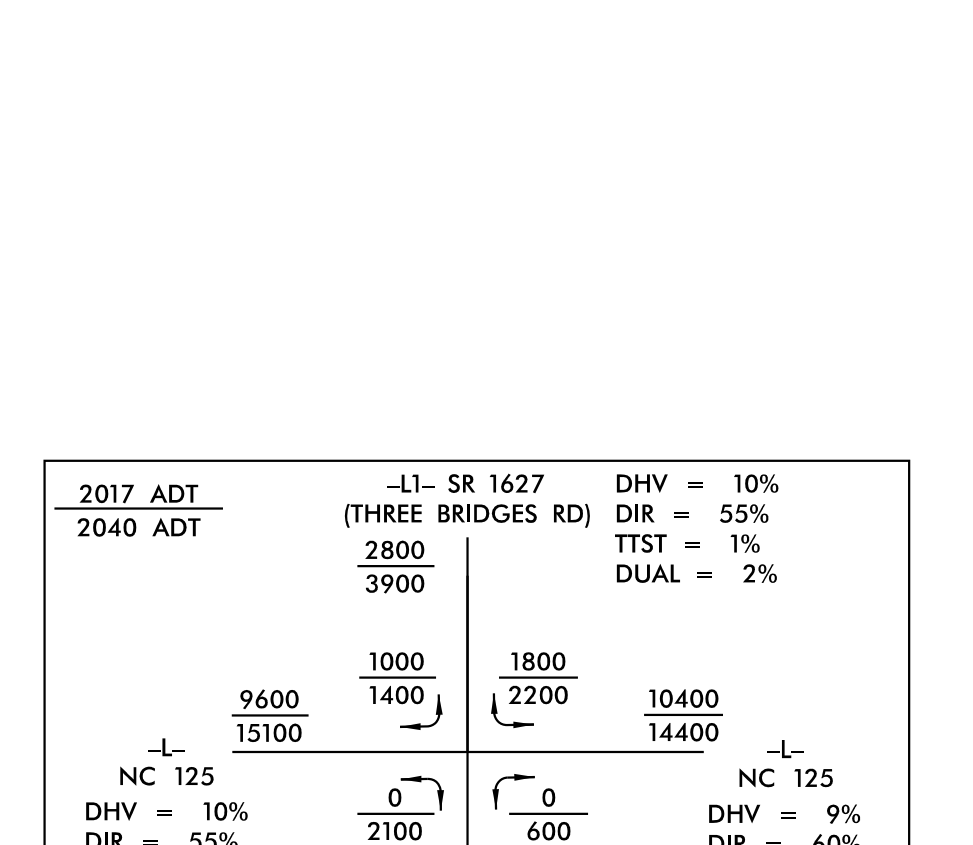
$\frac{2017\ ADT}{2040\ ADT}$

–L1– SR 1627
(THREE BRIDGES RD)

DHV = 10%
DIR = 55%
TTST = 1%
DUAL = 2%

$\frac{2800}{3900}$

$\frac{1000}{1400}$

$\frac{1800}{2200}$

$\frac{9600}{15100}$

$\frac{10400}{14400}$

–L–
NC 125

–L–
NC 125

DHV = 10%
DIR = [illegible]

$\frac{0}{2100}$

$\frac{0}{600}$

DHV = 9%
DIR = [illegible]